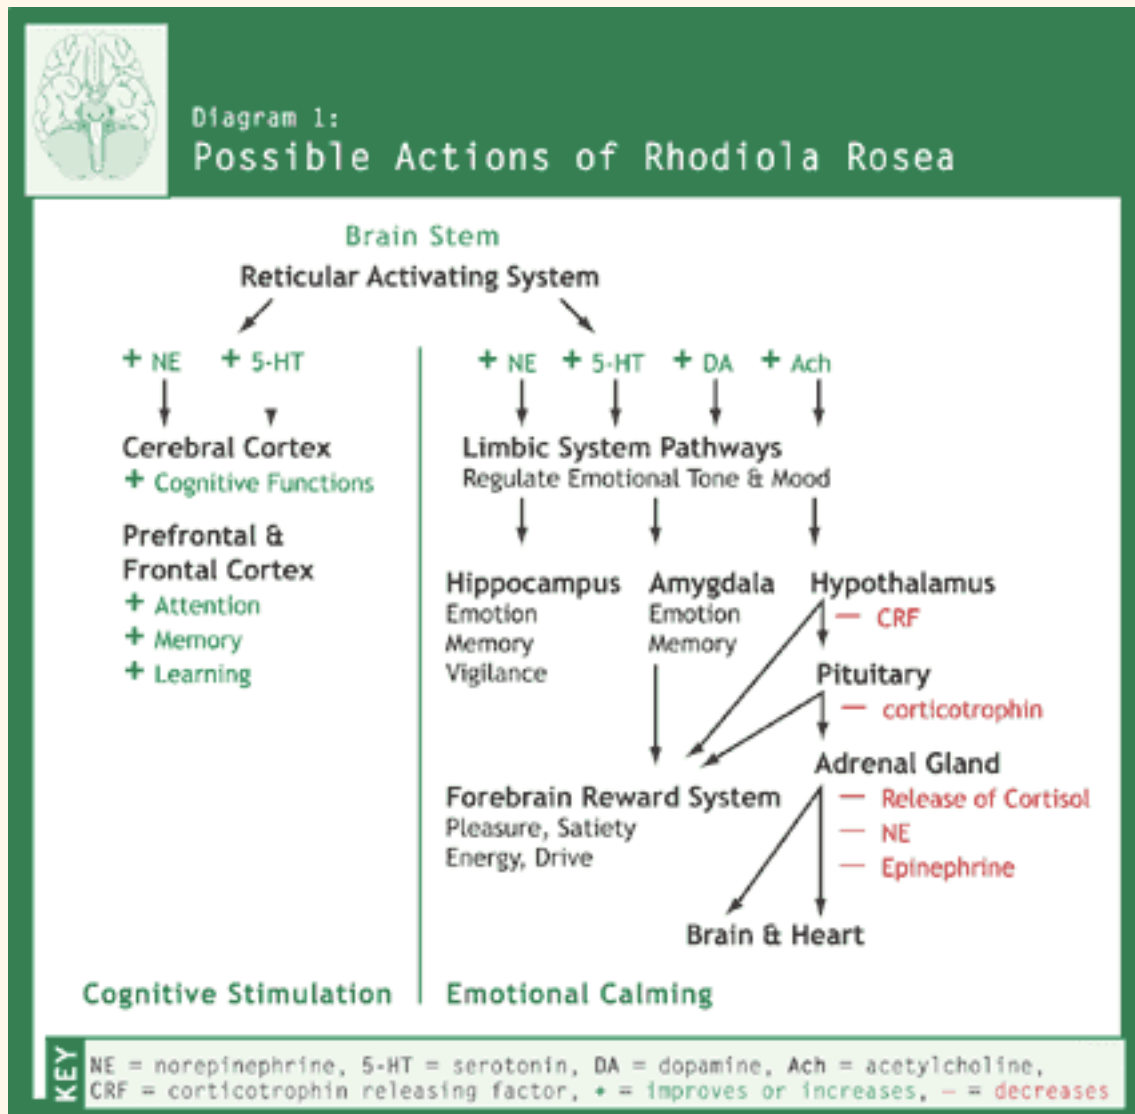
Diagram 1:
Possible Actions of Rhodiola Rosea

Brain Stem
Reticular Activating System

+ NE + 5-HT

Cerebral Cortex
+ Cognitive Functions

Prefrontal & Frontal Cortex
+ Attention
+ Memory
+ Learning

Cognitive Stimulation

+ NE + 5-HT + DA + Ach

Limbic System Pathways
Regulate Emotional Tone & Mood

Hippocampus
Emotion
Memory
Vigilance

Amygdala
Emotion
Memory

Hypothalamus
— CRF

Pituitary
— corticotrophin

Adrenal Gland
— Release of Cortisol
— NE
— Epinephrine

Forebrain Reward System
Pleasure, Satiety
Energy, Drive

Brain & Heart

Emotional Calming

KEY
NE = norepinephrine, 5-HT = serotonin, DA = dopamine, Ach = acetylcholine, CRF = corticotrophin releasing factor, + = improves or increases, — = decreases